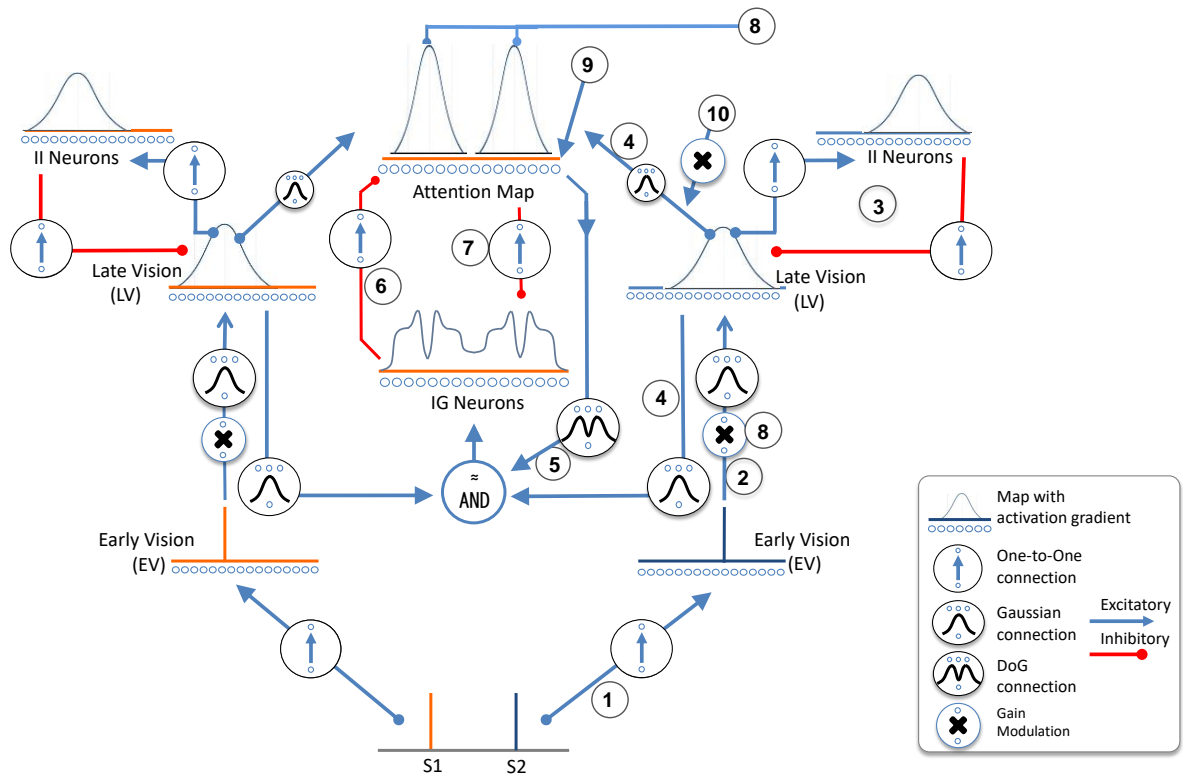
8

9

10

4

II Neurons

Attention Map

II Neurons

3

7

6

Late Vision (LV)

Late Vision (LV)

IG Neurons

4

8

2

5

≈ AND

Early Vision (EV)

Early Vision (EV)

1

S1

S2

Map with activation gradient

One-to-One connection

Gaussian connection

Excitatory

Inhibitory

DoG connection

Gain Modulation